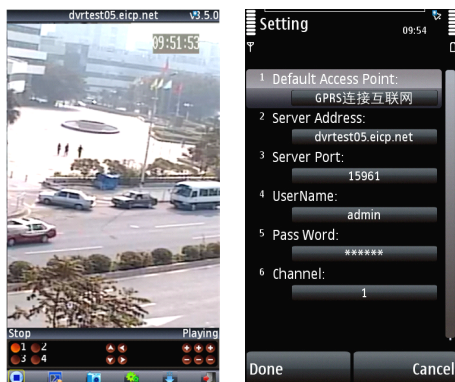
dvrtest05.eicp.net v3.5.0

09:51:53

Stop Playing

1 2
3 4

Setting 09:54

1 Default Access Point:
GPRS连接互联网
2 Server Address:
dvrtest05.eicp.net
3 Server Port:
15961
4 UserName:
admin
5 Pass Word:
******
6 Channel:
1

Done Cancel